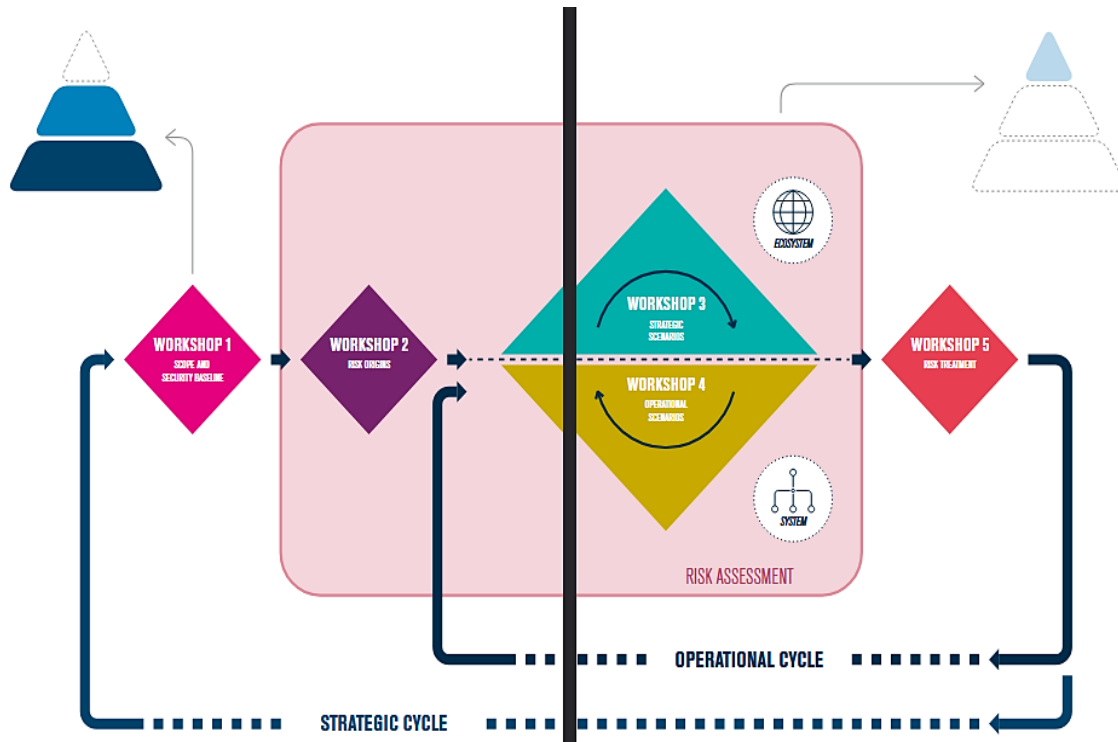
ECOSYSTEM

WORKSHOP 1
SCOPE AND SECURITY BASELINE

WORKSHOP 2
RISK ORIGINS

WORKSHOP 3
STRATEGIC SCENARIOS

WORKSHOP 4
OPERATIONAL SCENARIOS

WORKSHOP 5
RISK TREATMENT

SYSTEM

RISK ASSESSMENT

OPERATIONAL CYCLE

STRATEGIC CYCLE